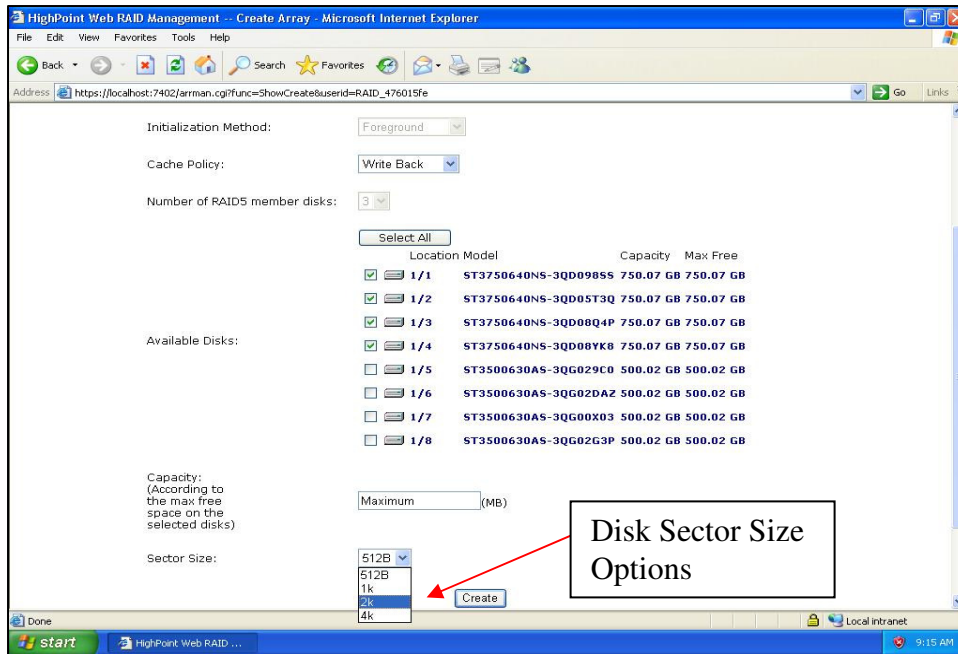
HighPoint Web RAID Management -- Create Array - Microsoft Internet Explorer

File Edit View Favorites Tools Help

Back Search Favorites

Address https://localhost:7402/arrman.cgi?func=ShowCreate&userid=RAID_476015fe

Go Links

Initialization Method: Foreground

Cache Policy: Write Back

Number of RAID5 member disks: 3

Select All

| | Location | Model | Capacity | Max Free |
|---|---|---|---|---|
| ☑ | 1/1 | ST3750640NS-3QD098SS | 750.07 GB | 750.07 GB |
| ☑ | 1/2 | ST3750640NS-3QD05T3Q | 750.07 GB | 750.07 GB |
| ☑ | 1/3 | ST3750640NS-3QD08Q4P | 750.07 GB | 750.07 GB |
| ☑ | 1/4 | ST3750640NS-3QD08YK8 | 750.07 GB | 750.07 GB |
| ☐ | 1/5 | ST3500630AS-3QG029C0 | 500.02 GB | 500.02 GB |
| ☐ | 1/6 | ST3500630AS-3QG02DAZ | 500.02 GB | 500.02 GB |
| ☐ | 1/7 | ST3500630AS-3QG00X03 | 500.02 GB | 500.02 GB |
| ☐ | 1/8 | ST3500630AS-3QG02G3P | 500.02 GB | 500.02 GB |

Available Disks:

Capacity: (According to the max free space on the selected disks)

Maximum (MB)

Disk Sector Size Options

Sector Size: 512B

512B
1k
2k
4k

Create

Done

Local intranet

start HighPoint Web RAID ...

9:15 AM